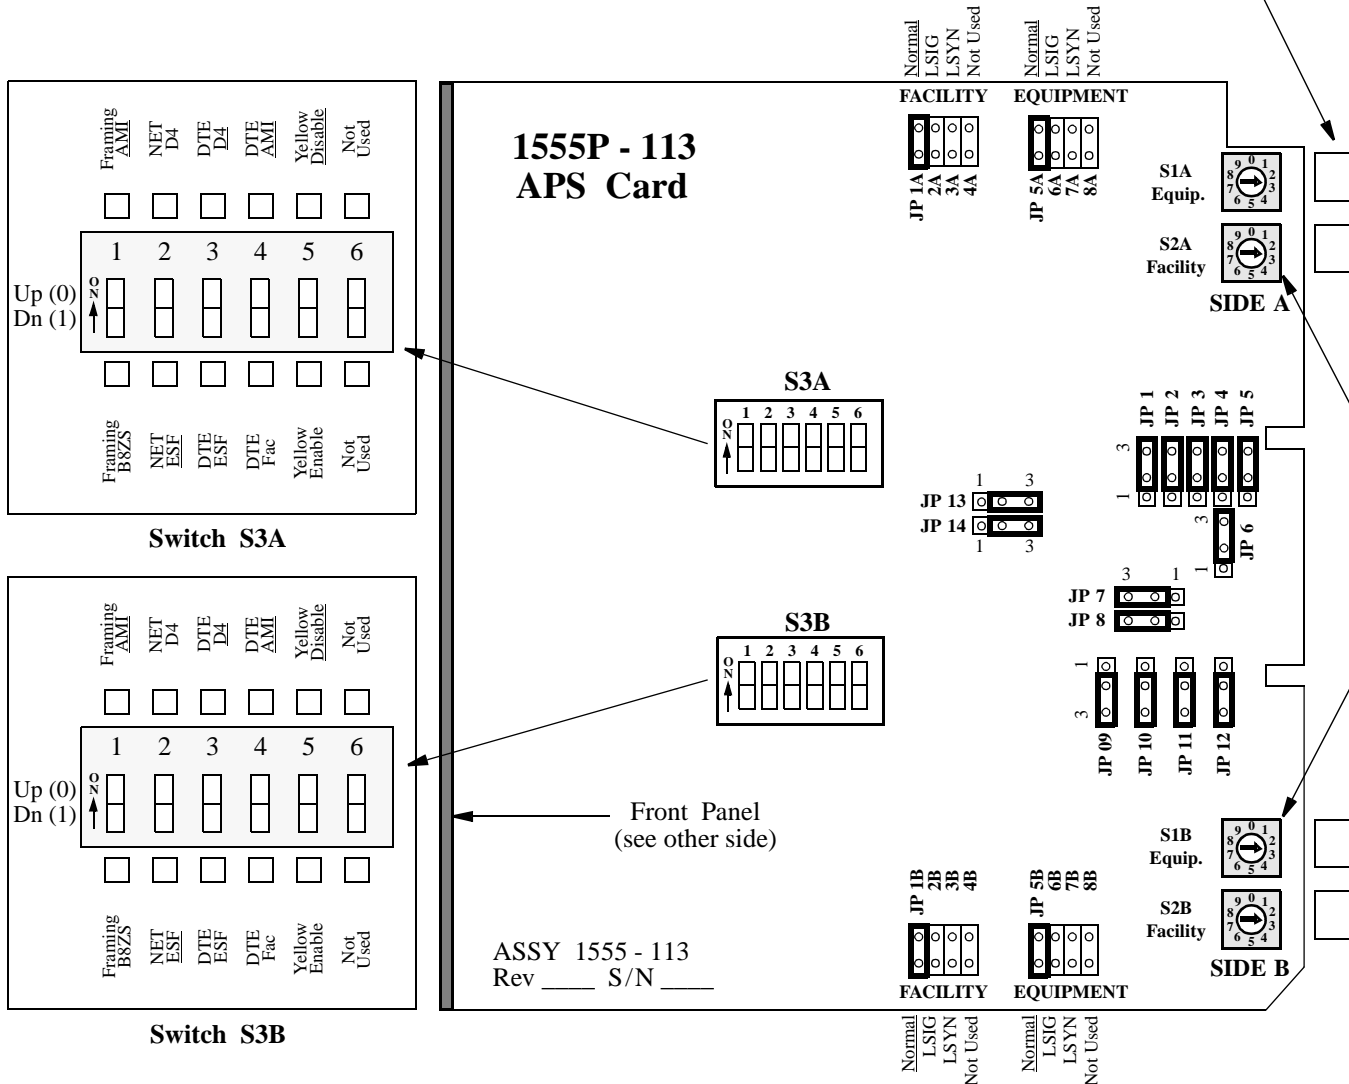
Framing AMI
NET D4
DTE D4
DTE AMI
Yellow Disable
Not Used

1 2 3 4 5 6

Up (0)
Dn (1)
ON

Framing B8ZS
NET ESF
DTE ESF
DTE Fac
Yellow Enable
Not Used

Switch S3A

Framing AMI
NET D4
DTE D4
DTE AMI
Yellow Disable
Not Used

1 2 3 4 5 6

Up (0)
Dn (1)
ON

Framing B8ZS
NET ESF
DTE ESF
DTE Fac
Yellow Enable
Not Used

Switch S3B

Normal
LSIG
LSYN
Not Used
FACILITY

Normal
LSIG
LSYN
Not Used
EQUIPMENT

1555P - 113
APS Card

JP 1A 2A 3A 4A
JP 5A 6A 7A 8A

S1A Equip.
S2A Facility
SIDE A

S3A
ON 1 2 3 4 5 6

JP 1 JP 2 JP 3 JP 4 JP 5
3
1
JP 13
JP 14
1 3
1 3
3
JP 6
1

JP 7
JP 8
3 1

S3B
ON 1 2 3 4 5 6

1
3
JP 09 JP 10 JP 11 JP 12

Front Panel
(see other side)

S1B Equip.
S2B Facility
SIDE B

JP 1B 2B 3B 4B
JP 5B 6B 7B 8B

ASSY 1555 - 113
Rev ____ S/N ____

FACILITY
Normal
LSIG
LSYN
Not Used

EQUIPMENT
Normal
LSIG
LSYN
Not Used